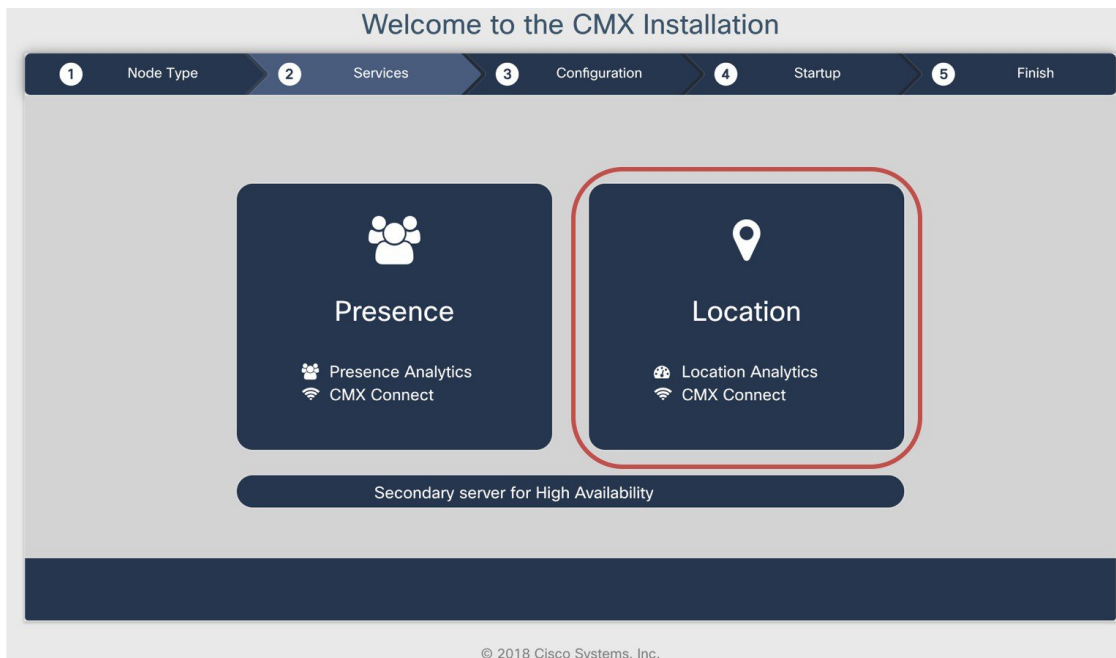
Welcome to the CMX Installation

1 Node Type
2 Services
3 Configuration
4 Startup
5 Finish

Presence

Presence Analytics
CMX Connect

Location

Location Analytics
CMX Connect

Secondary server for High Availability

© 2018 Cisco Systems, Inc.